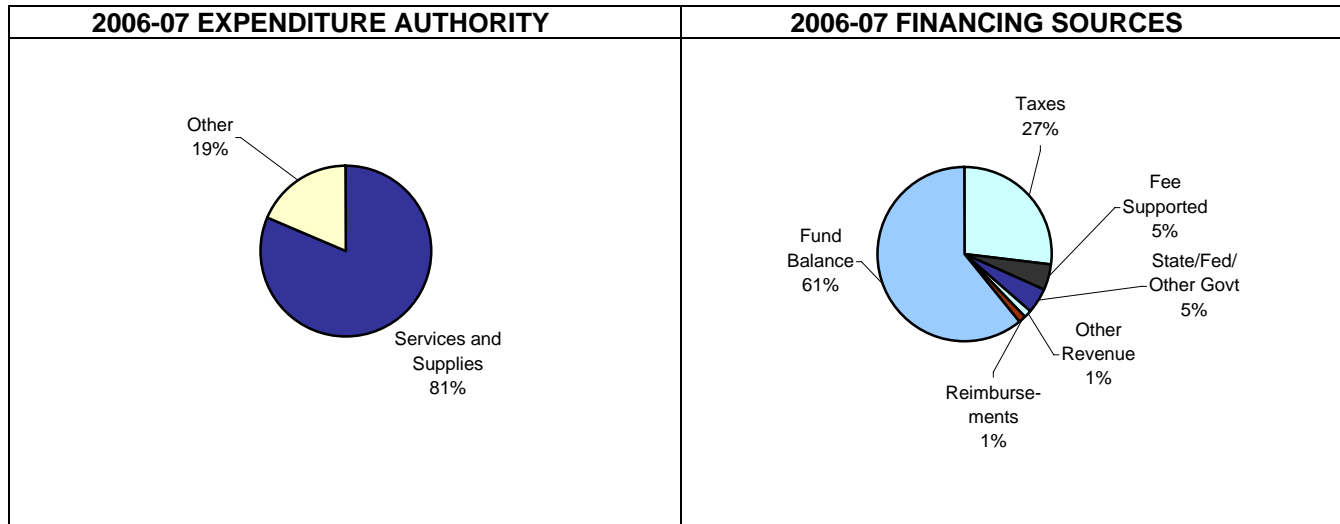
2006-07 EXPENDITURE AUTHORITY

Other 19%

Services and Supplies 81%

2006-07 FINANCING SOURCES

Taxes 27%

Fee Supported 5%

Fund Balance 61%

State/Fed/ Other Govt 5%

Other Revenue 1%

Reimbursements 1%